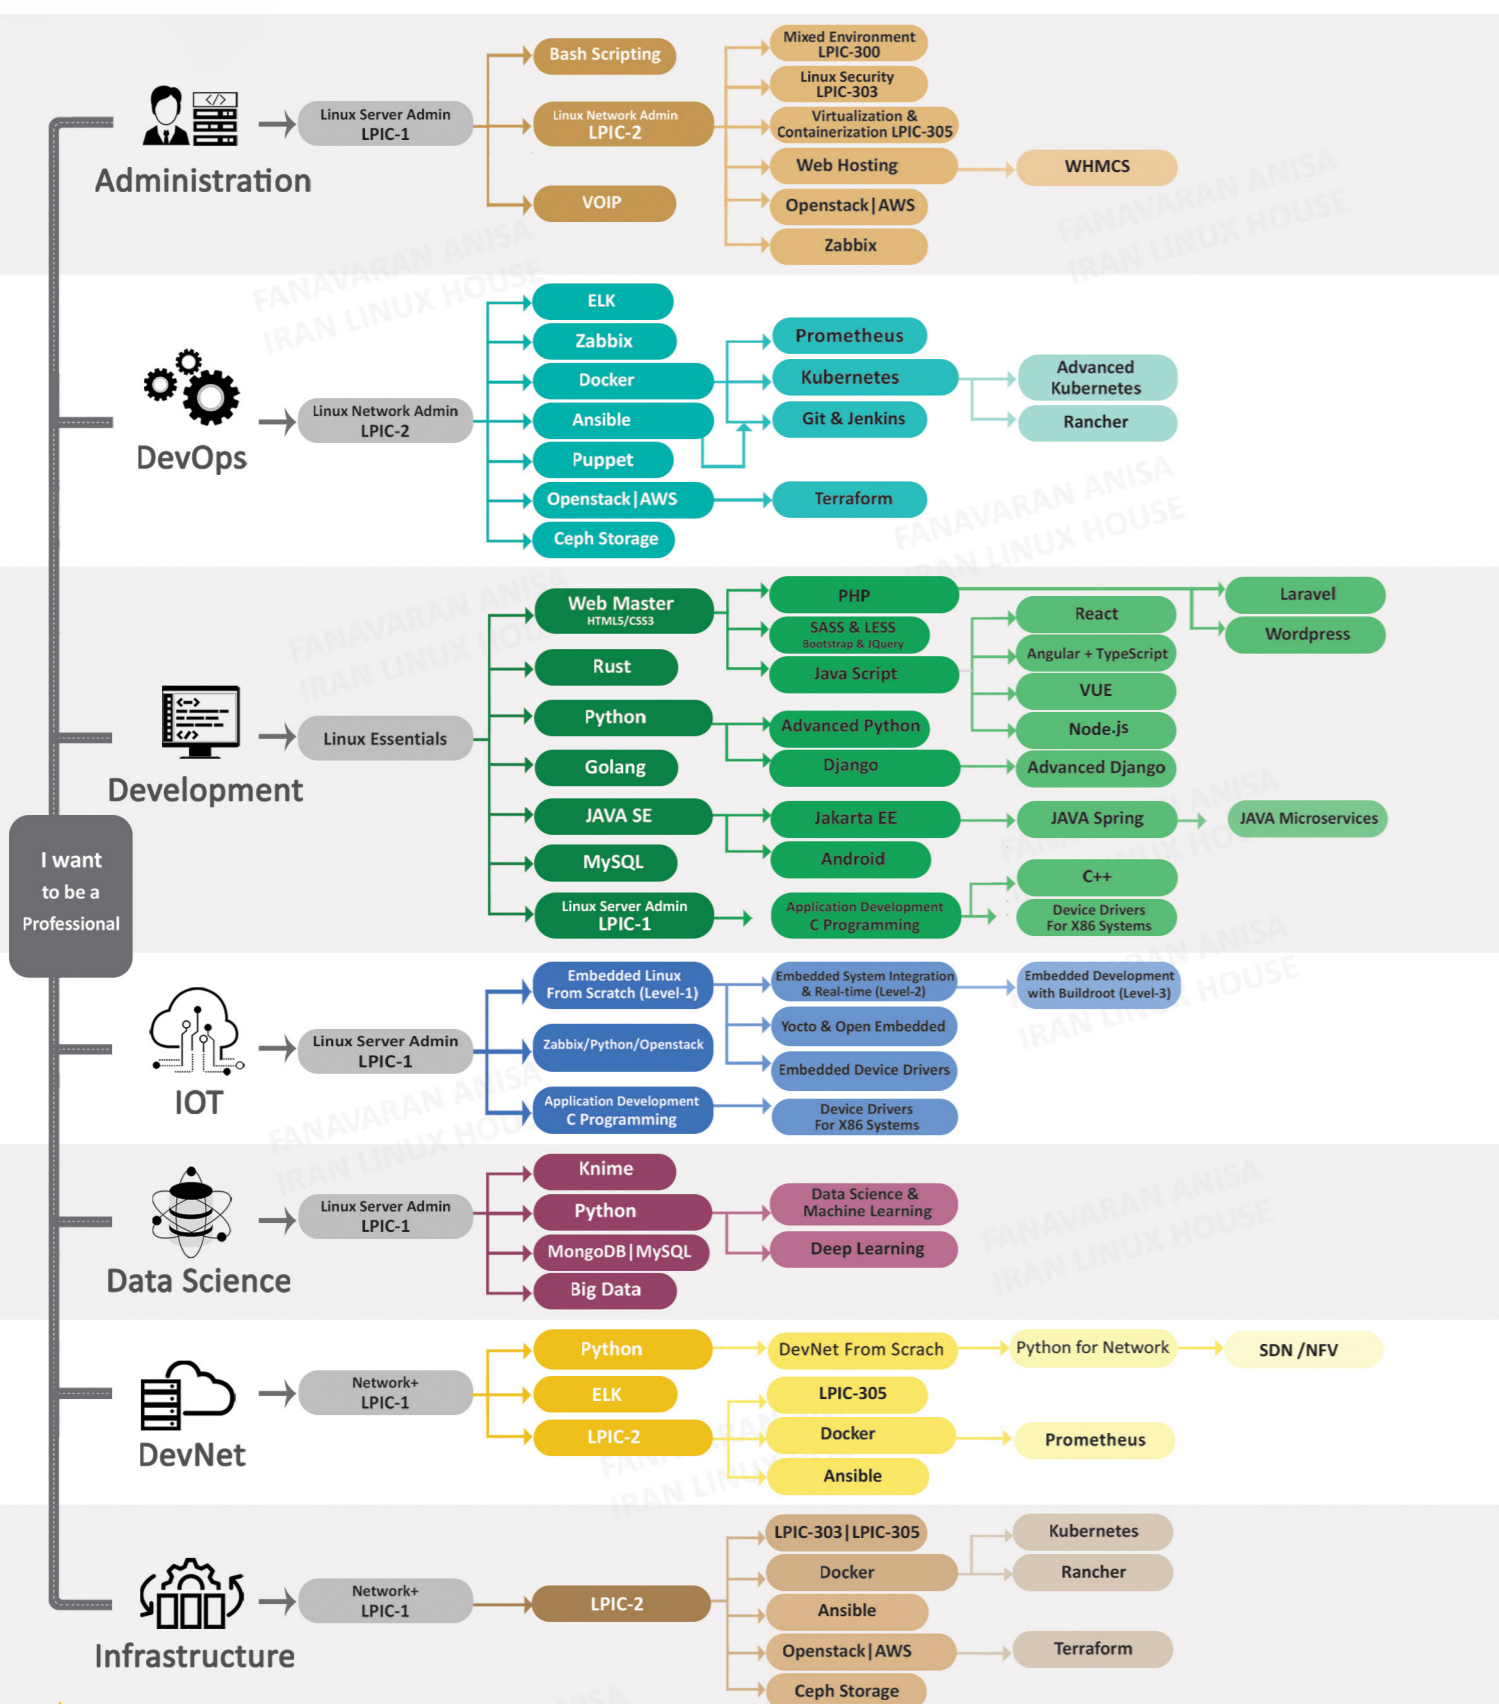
I want to be a Professional

Administration
Linux Server Admin LPIC-1
Bash Scripting
Linux Network Admin LPIC-2
VOIP
Mixed Environment LPIC-300
Linux Security LPIC-303
Virtualization & Containerization LPIC-305
Web Hosting
WHMCS
Openstack|AWS
Zabbix

DevOps
Linux Network Admin LPIC-2
ELK
Zabbix
Docker
Ansible
Puppet
Openstack|AWS
Ceph Storage
Prometheus
Kubernetes
Git & Jenkins
Terraform
Advanced Kubernetes
Rancher

Development
Linux Essentials
Web Master HTML5/CSS3
Rust
Python
Golang
JAVA SE
MySQL
Linux Server Admin LPIC-1
PHP
SASS & LESS Bootstrap & JQuery
Java Script
Advanced Python
Django
Jakarta EE
Android
Application Development C Programming
React
Angular + TypeScript
VUE
Node-js
Advanced Django
JAVA Spring
C++
Device Drivers For X86 Systems
Laravel
Wordpress
JAVA Microservices

IOT
Linux Server Admin LPIC-1
Embedded Linux From Scratch (Level-1)
Zabbix/Python/Openstack
Application Development C Programming
Embedded System Integration & Real-time (Level-2)
Yocto & Open Embedded
Embedded Device Drivers
Device Drivers For X86 Systems
Embedded Development with Buildroot (Level-3)

Data Science
Linux Server Admin LPIC-1
Knime
Python
MongoDB|MySQL
Big Data
Data Science & Machine Learning
Deep Learning

DevNet
Network+ LPIC-1
Python
ELK
LPIC-2
DevNet From Scrach
LPIC-305
Docker
Ansible
Python for Network
Prometheus
SDN /NFV

Infrastructure
Network+ LPIC-1
LPIC-2
LPIC-303|LPIC-305
Docker
Ansible
Openstack|AWS
Ceph Storage
Kubernetes
Rancher
Terraform

FANAVARAN ANISA IRAN LINUX HOUSE